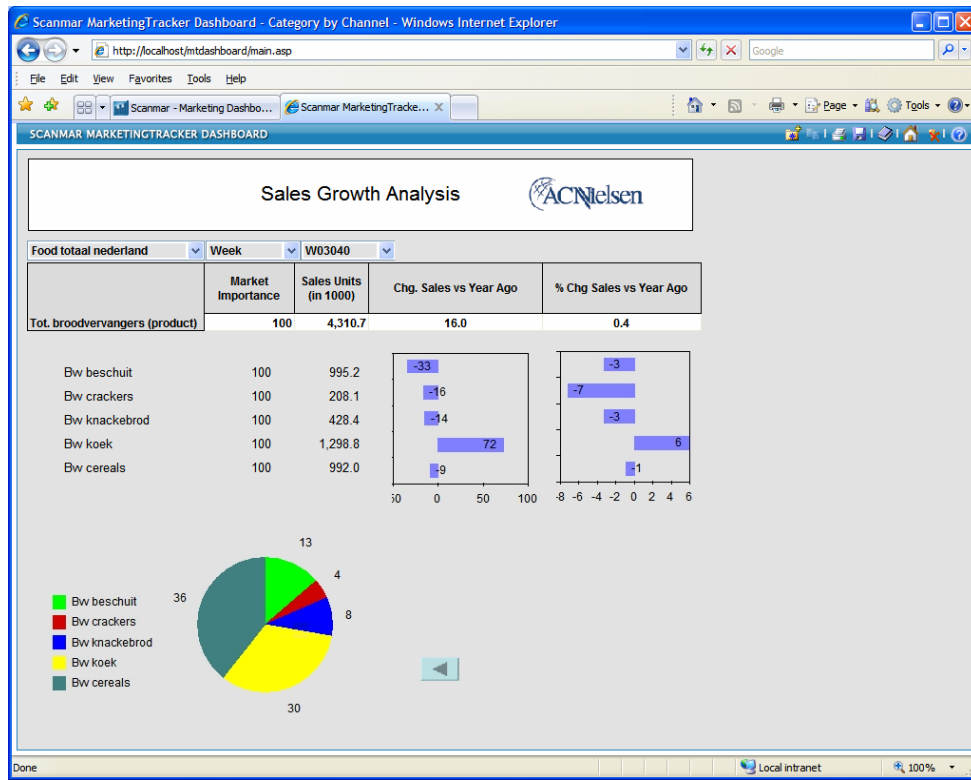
Scanmar MarketingTracker Dashboard - Category by Channel - Windows Internet Explorer

http://localhost/mtdashboard/main.asp

Google

File Edit View Favorites Tools Help

Scanmar - Marketing Dashbo... Scanmar MarketingTracke...

Page Tools

SCANMAR MARKETINGTRACKER DASHBOARD

Sales Growth Analysis

ACNielsen

Food totaal nederland | Week | W03040

| | Market Importance | Sales Units (in 1000) | Chg. Sales vs Year Ago | % Chg Sales vs Year Ago |
|---|---|---|---|---|
| Tot. broodvervangers (product) | 100 | 4,310.7 | 16.0 | 0.4 |

| | | |
|---|---|---|
| Bw beschuit | 100 | 995.2 |
| Bw crackers | 100 | 208.1 |
| Bw knackebrod | 100 | 428.4 |
| Bw koek | 100 | 1,298.8 |
| Bw cereals | 100 | 992.0 |

-33
-16
-14
72
-9
50 0 50 100

-3
-7
-3
6
-1
-8 -6 -4 -2 0 2 4 6

13
4
8
30
36

Bw beschuit
Bw crackers
Bw knackebrod
Bw koek
Bw cereals

Done

Local intranet

100%